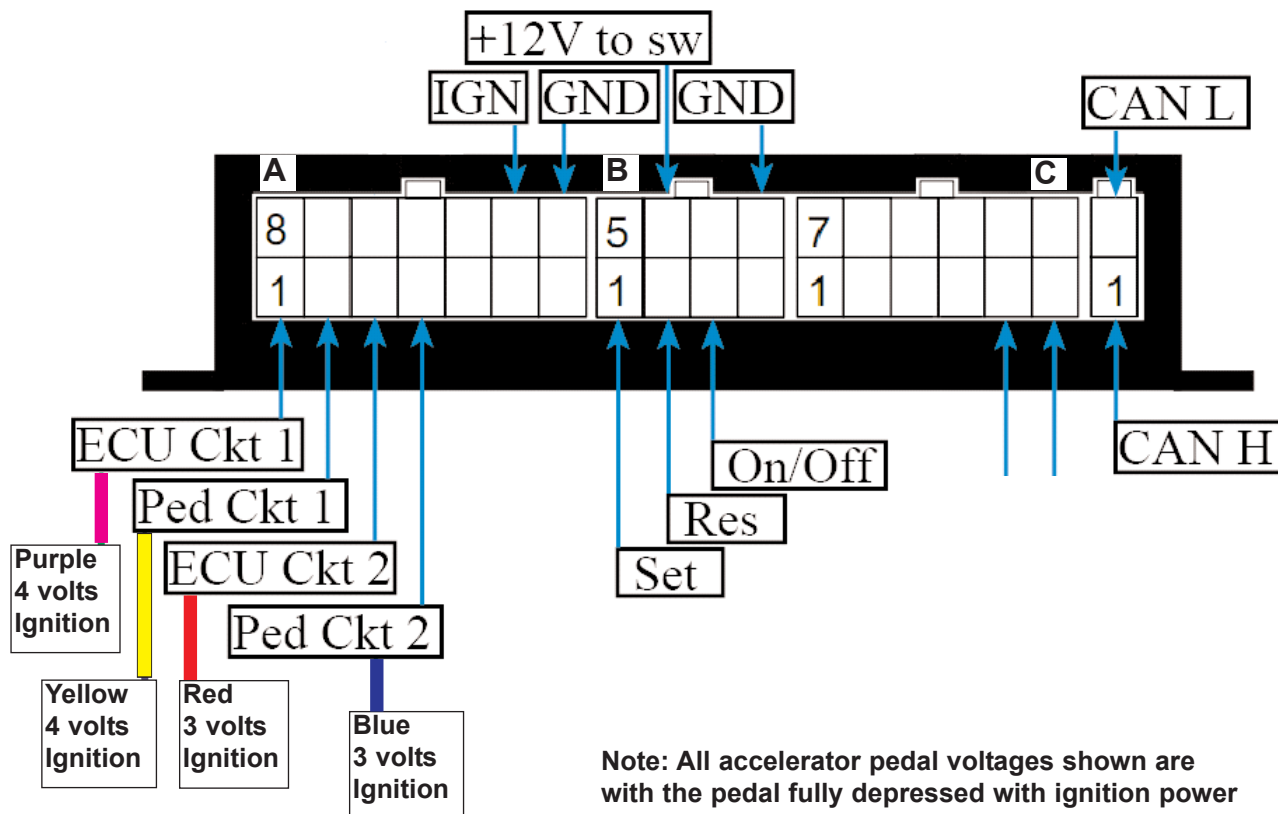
+12V to sw

IGN GND GND

CAN L

A

B

C

8

1

5

1

7

1

1

ECU Ckt 1

Ped Ckt 1

ECU Ckt 2

Ped Ckt 2

Set

Res

On/Off

CAN H

Purple
4 volts
Ignition

Yellow
4 volts
Ignition

Red
3 volts
Ignition

Blue
3 volts
Ignition

Note: All accelerator pedal voltages shown are with the pedal fully depressed with ignition power